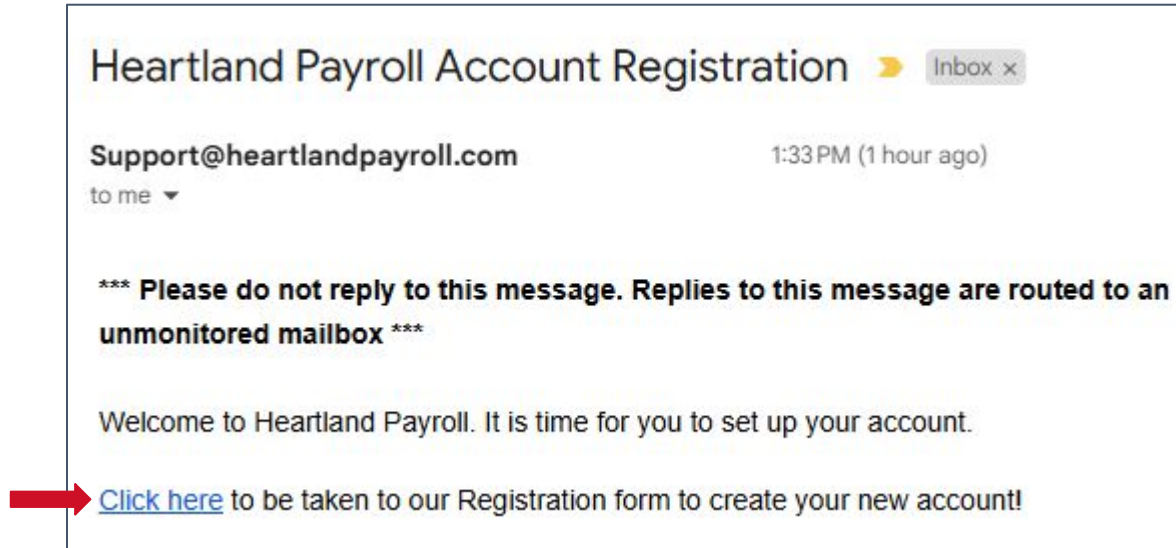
Heartland Payroll Account Registration Inbox ×

Support@heartlandpayroll.com
to me

1:33 PM (1 hour ago)

*** Please do not reply to this message. Replies to this message are routed to an unmonitored mailbox ***

Welcome to Heartland Payroll. It is time for you to set up your account.

Click here to be taken to our Registration form to create your new account!